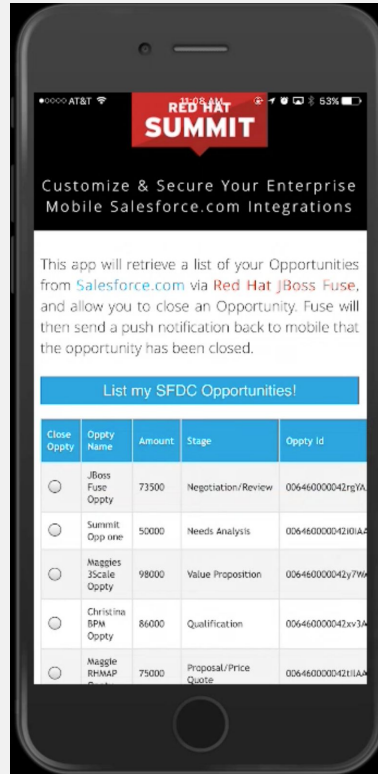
●○○○○ AT&T 11:08 AM 53%

RED HAT
SUMMIT

Customize & Secure Your Enterprise Mobile Salesforce.com Integrations

This app will retrieve a list of your Opportunities from Salesforce.com via Red Hat JBoss Fuse, and allow you to close an Opportunity. Fuse will then send a push notification back to mobile that the opportunity has been closed.

List my SFDC Opportunities!

| Close Oppty | Oppty Name | Amount | Stage | Oppty Id |
|---|---|---|---|---|
| ○ | JBoss Fuse Oppty | 73500 | Negotiation/Review | 006460000042rgYA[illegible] |
| ○ | Summit Opp one | 50000 | Needs Analysis | 006460000042i0IAA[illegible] |
| ○ | Maggies 3Scale Oppty | 98000 | Value Proposition | 006460000042y7WA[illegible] |
| ○ | Christina BPM Oppty | 86000 | Qualification | 006460000042xv3A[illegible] |
| ○ | Maggie RHMAP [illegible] | 75000 | Proposal/Price Quote | 006460000042tIIAA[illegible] |